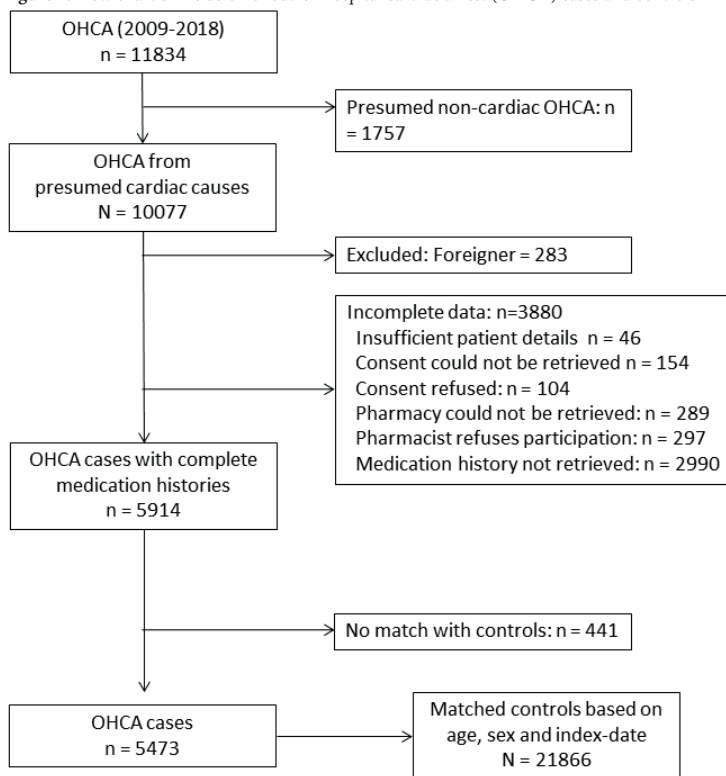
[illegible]

OHCA (2009-2018)
n = 11834

Presumed non-cardiac OHCA: n = 1757

OHCA from presumed cardiac causes
N = 10077

Excluded: Foreigner = 283

Incomplete data: n=3880
Insufficient patient details n = 46
Consent could not be retrieved n = 154
Consent refused: n = 104
Pharmacy could not be retrieved: n = 289
Pharmacist refuses participation: n = 297
Medication history not retrieved: n = 2990

OHCA cases with complete medication histories
n = 5914

No match with controls: n = 441

OHCA cases
n = 5473

Matched controls based on age, sex and index-date
N = 21866